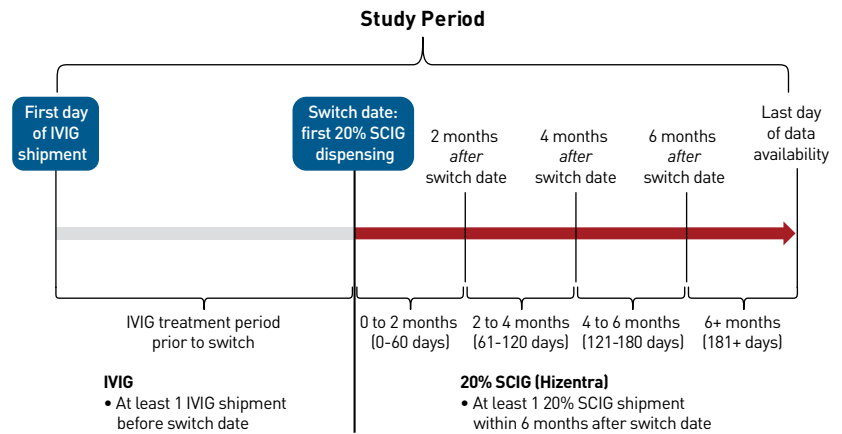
Study Period

First day of IVIG shipment

Switch date: first 20% SCIG dispensing

2 months *after* switch date

4 months *after* switch date

6 months *after* switch date

Last day of data availability

IVIG treatment period prior to switch

0 to 2 months (0-60 days)

2 to 4 months (61-120 days)

4 to 6 months (121-180 days)

6+ months (181+ days)

IVIG
• At least 1 IVIG shipment before switch date

20% SCIG (Hizentra)
• At least 1 20% SCIG shipment within 6 months after switch date